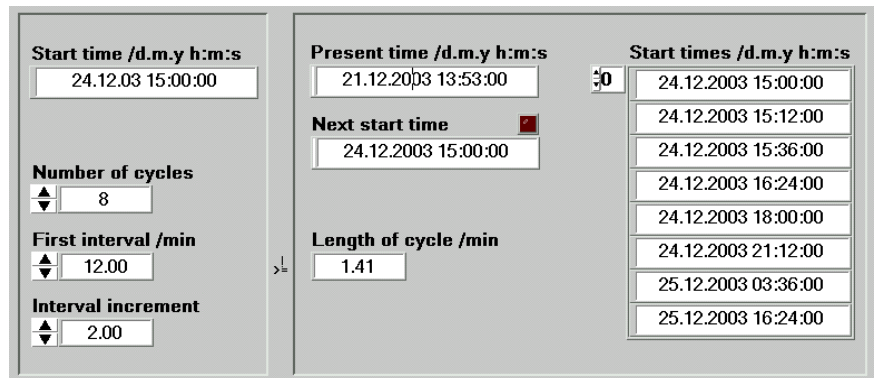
Start time /d.m.y h:m:s
24.12.03 15:00:00

Number of cycles
8

First interval /min
12.00

Interval increment
2.00

Present time /d.m.y h:m:s
21.12.2003 13:53:00

Next start time
24.12.2003 15:00:00

Length of cycle /min
1.41

Start times /d.m.y h:m:s
0

| |
|---|
| 24.12.2003 15:00:00 |
| 24.12.2003 15:12:00 |
| 24.12.2003 15:36:00 |
| 24.12.2003 16:24:00 |
| 24.12.2003 18:00:00 |
| 24.12.2003 21:12:00 |
| 25.12.2003 03:36:00 |
| 25.12.2003 16:24:00 |